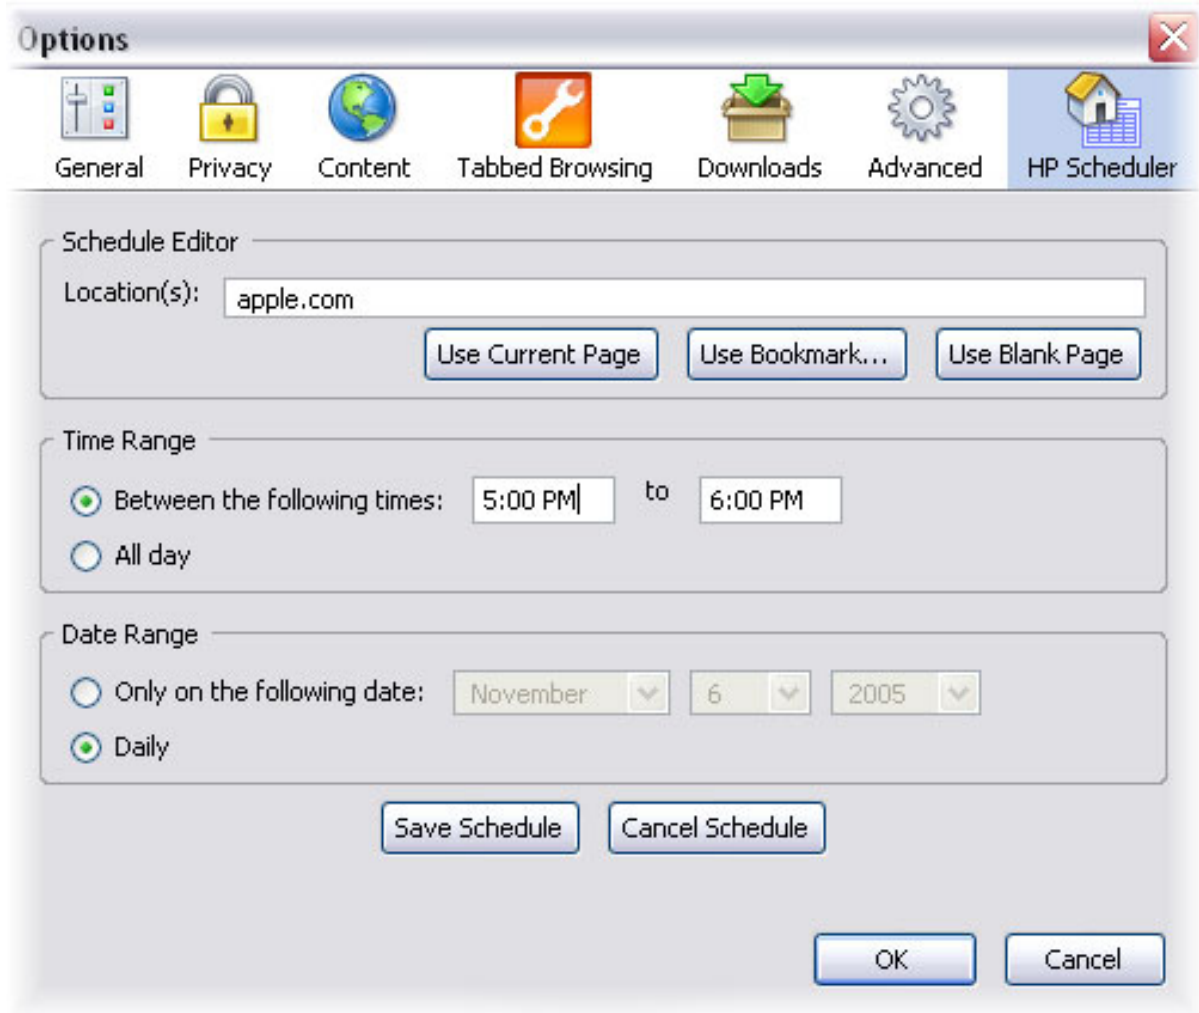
Options

General Privacy Content Tabbed Browsing Downloads Advanced HP Scheduler

Schedule Editor

Location(s): apple.com

Use Current Page Use Bookmark... Use Blank Page

Time Range

Between the following times: 5:00 PM to 6:00 PM

All day

Date Range

Only on the following date: November 6 2005

Daily

Save Schedule Cancel Schedule

OK Cancel